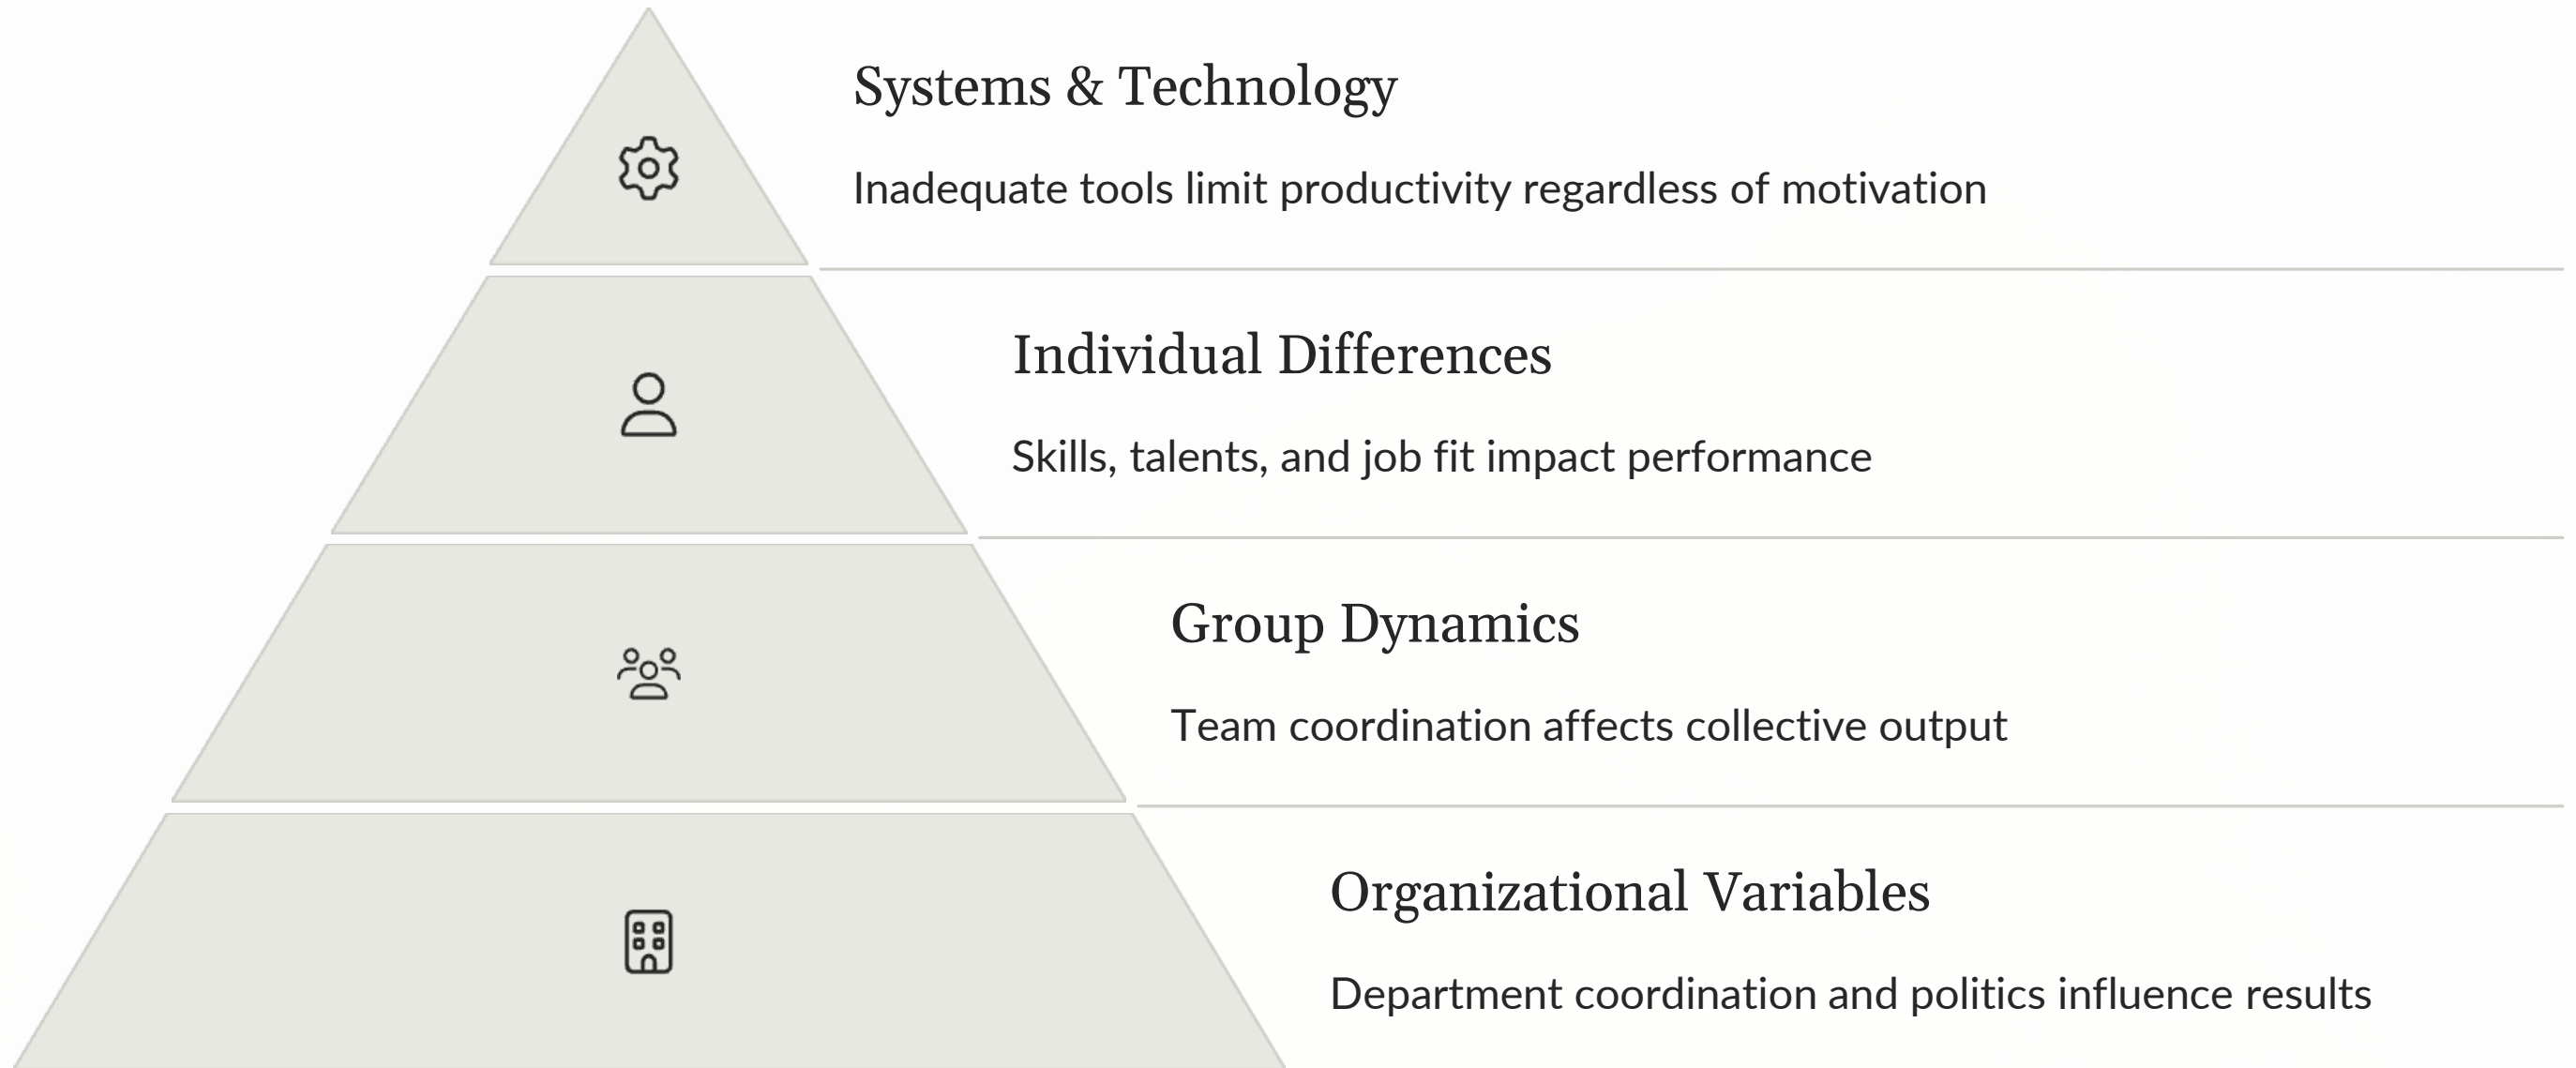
Systems & Technology

Inadequate tools limit productivity regardless of motivation

Individual Differences

Skills, talents, and job fit impact performance

Group Dynamics

Team coordination affects collective output

Organizational Variables

Department coordination and politics influence results